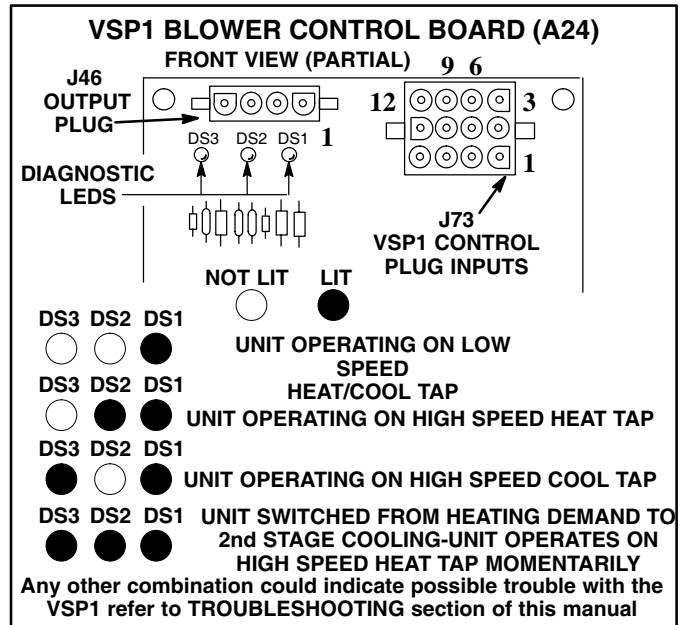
VSP1 BLOWER CONTROL BOARD (A24)

FRONT VIEW (PARTIAL)

J46 OUTPUT PLUG

1

9 6

12

3

1

DS3 DS2 DS1

DIAGNOSTIC LEDS

J73 VSP1 CONTROL PLUG INPUTS

NOT LIT LIT

DS3 DS2 DS1

UNIT OPERATING ON LOW SPEED HEAT/COOL TAP

DS3 DS2 DS1

UNIT OPERATING ON HIGH SPEED HEAT TAP

DS3 DS2 DS1

UNIT OPERATING ON HIGH SPEED COOL TAP

DS3 DS2 DS1

UNIT SWITCHED FROM HEATING DEMAND TO 2nd STAGE COOLING-UNIT OPERATES ON HIGH SPEED HEAT TAP MOMENTARILY

Any other combination could indicate possible trouble with the VSP1 refer to TROUBLESHOOTING section of this manual